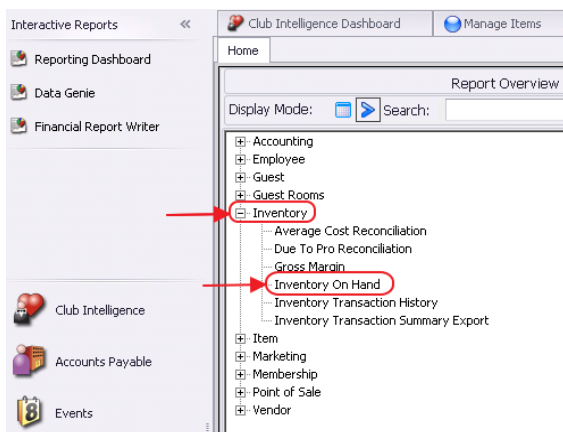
Interactive Reports «
Reporting Dashboard
Data Genie
Financial Report Writer

Club Intelligence
Accounts Payable
Events

Club Intelligence Dashboard
Manage Items

Home

Report Overview

Display Mode: Search:

Accounting
Employee
Guest
Guest Rooms
Inventory
Average Cost Reconciliation
Due To Pro Reconciliation
Gross Margin
Inventory On Hand
Inventory Transaction History
Inventory Transaction Summary Export
Item
Marketing
Membership
Point of Sale
Vendor